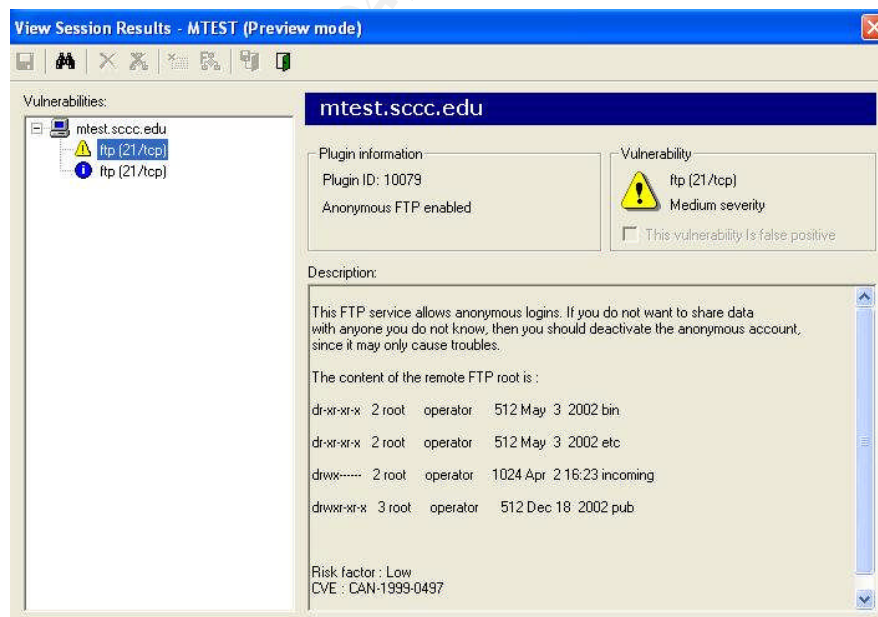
View Session Results - MTEST (Preview mode)

Vulnerabilities:

mtest.sccc.edu
ftp (21/tcp)
ftp (21/tcp)

mtest.sccc.edu

Plugin information
Plugin ID: 10079
Anonymous FTP enabled

Vulnerability
ftp (21/tcp)
Medium severity
This vulnerability Is false positive

Description:

This FTP service allows anonymous logins. If you do not want to share data with anyone you do not know, then you should deactivate the anonymous account, since it may only cause troubles.

The content of the remote FTP root is :

dr-xr-xr-x 2 root operator 512 May 3 2002 bin

dr-xr-xr-x 2 root operator 512 May 3 2002 etc

drwx------ 2 root operator 1024 Apr 2 16:23 incoming

drwxr-xr-x 3 root operator 512 Dec 18 2002 pub

Risk factor : Low
CVE : CAN-1999-0497